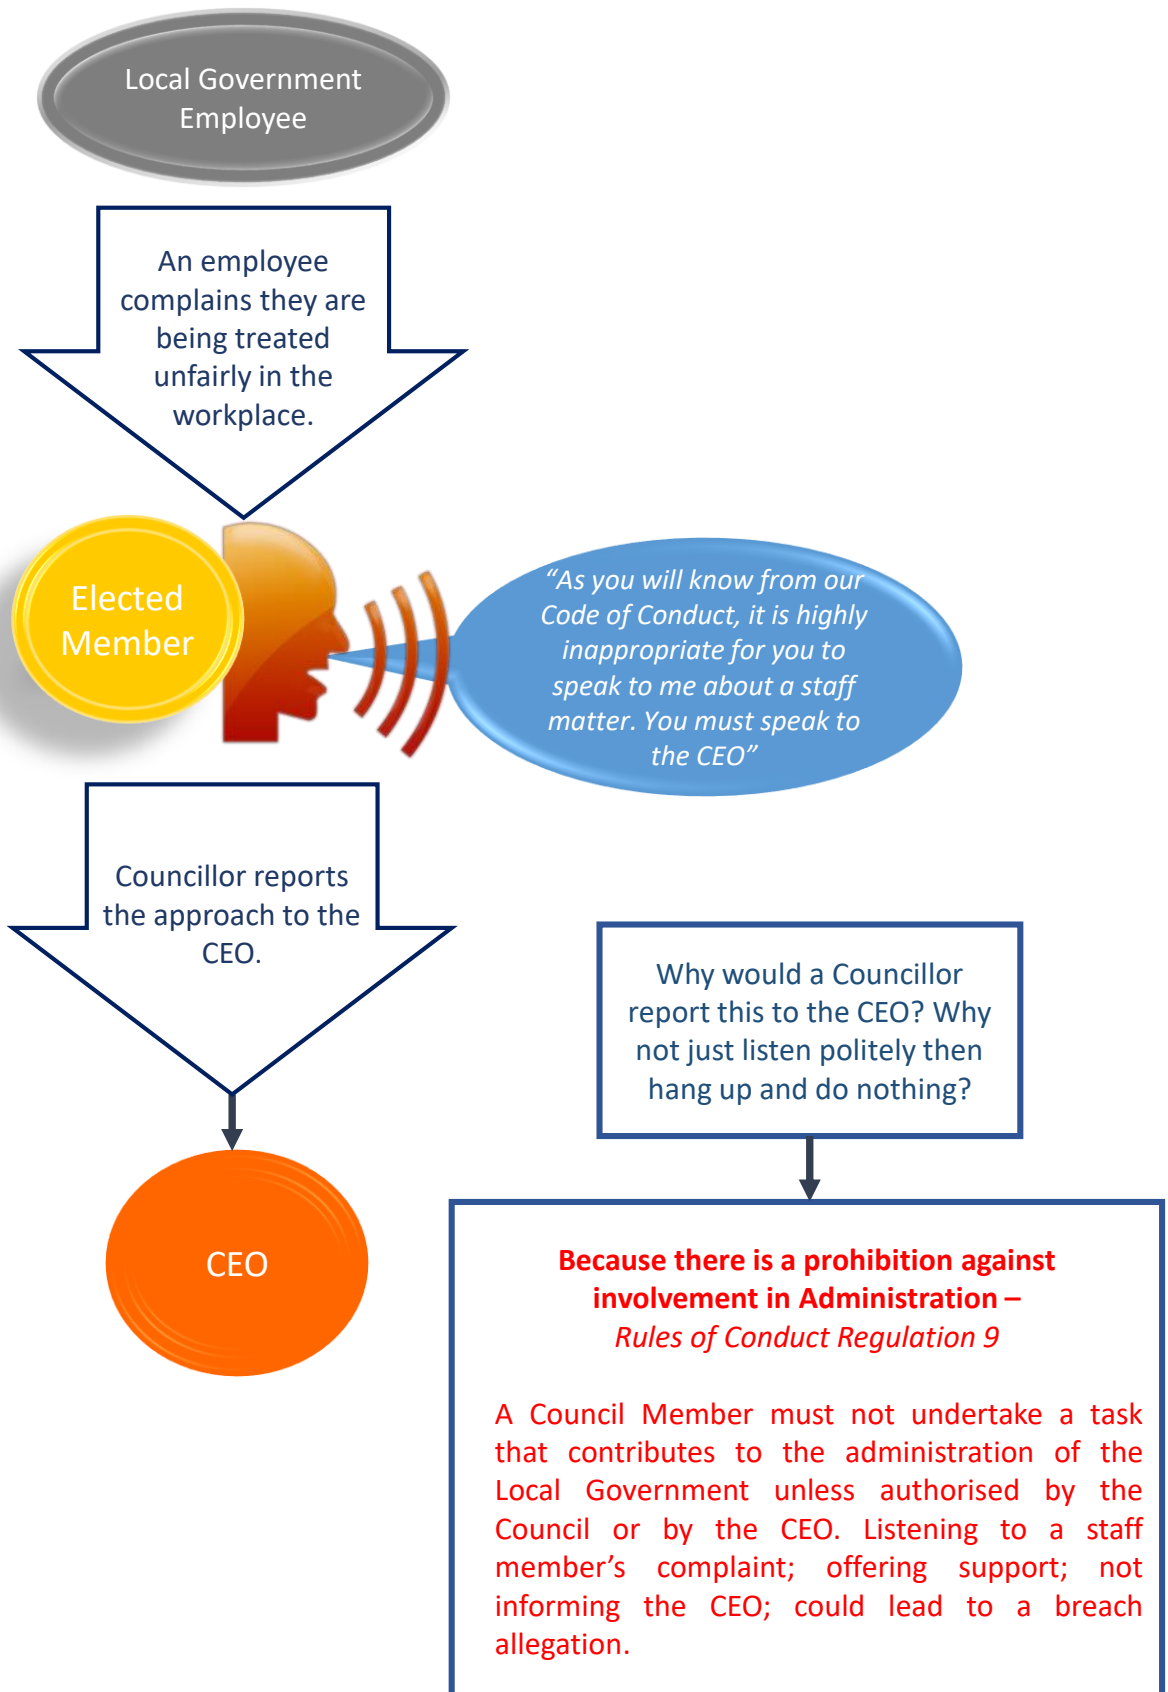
Local Government Employee

An employee complains they are being treated unfairly in the workplace.

Elected Member

*“As you will know from our Code of Conduct, it is highly inappropriate for you to speak to me about a staff matter. You must speak to the CEO”*

Councillor reports the approach to the CEO.

Why would a Councillor report this to the CEO? Why not just listen politely then hang up and do nothing?

CEO

**Because there is a prohibition against involvement in Administration –**
*Rules of Conduct Regulation 9*

A Council Member must not undertake a task that contributes to the administration of the Local Government unless authorised by the Council or by the CEO. Listening to a staff member’s complaint; offering support; not informing the CEO; could lead to a breach allegation.